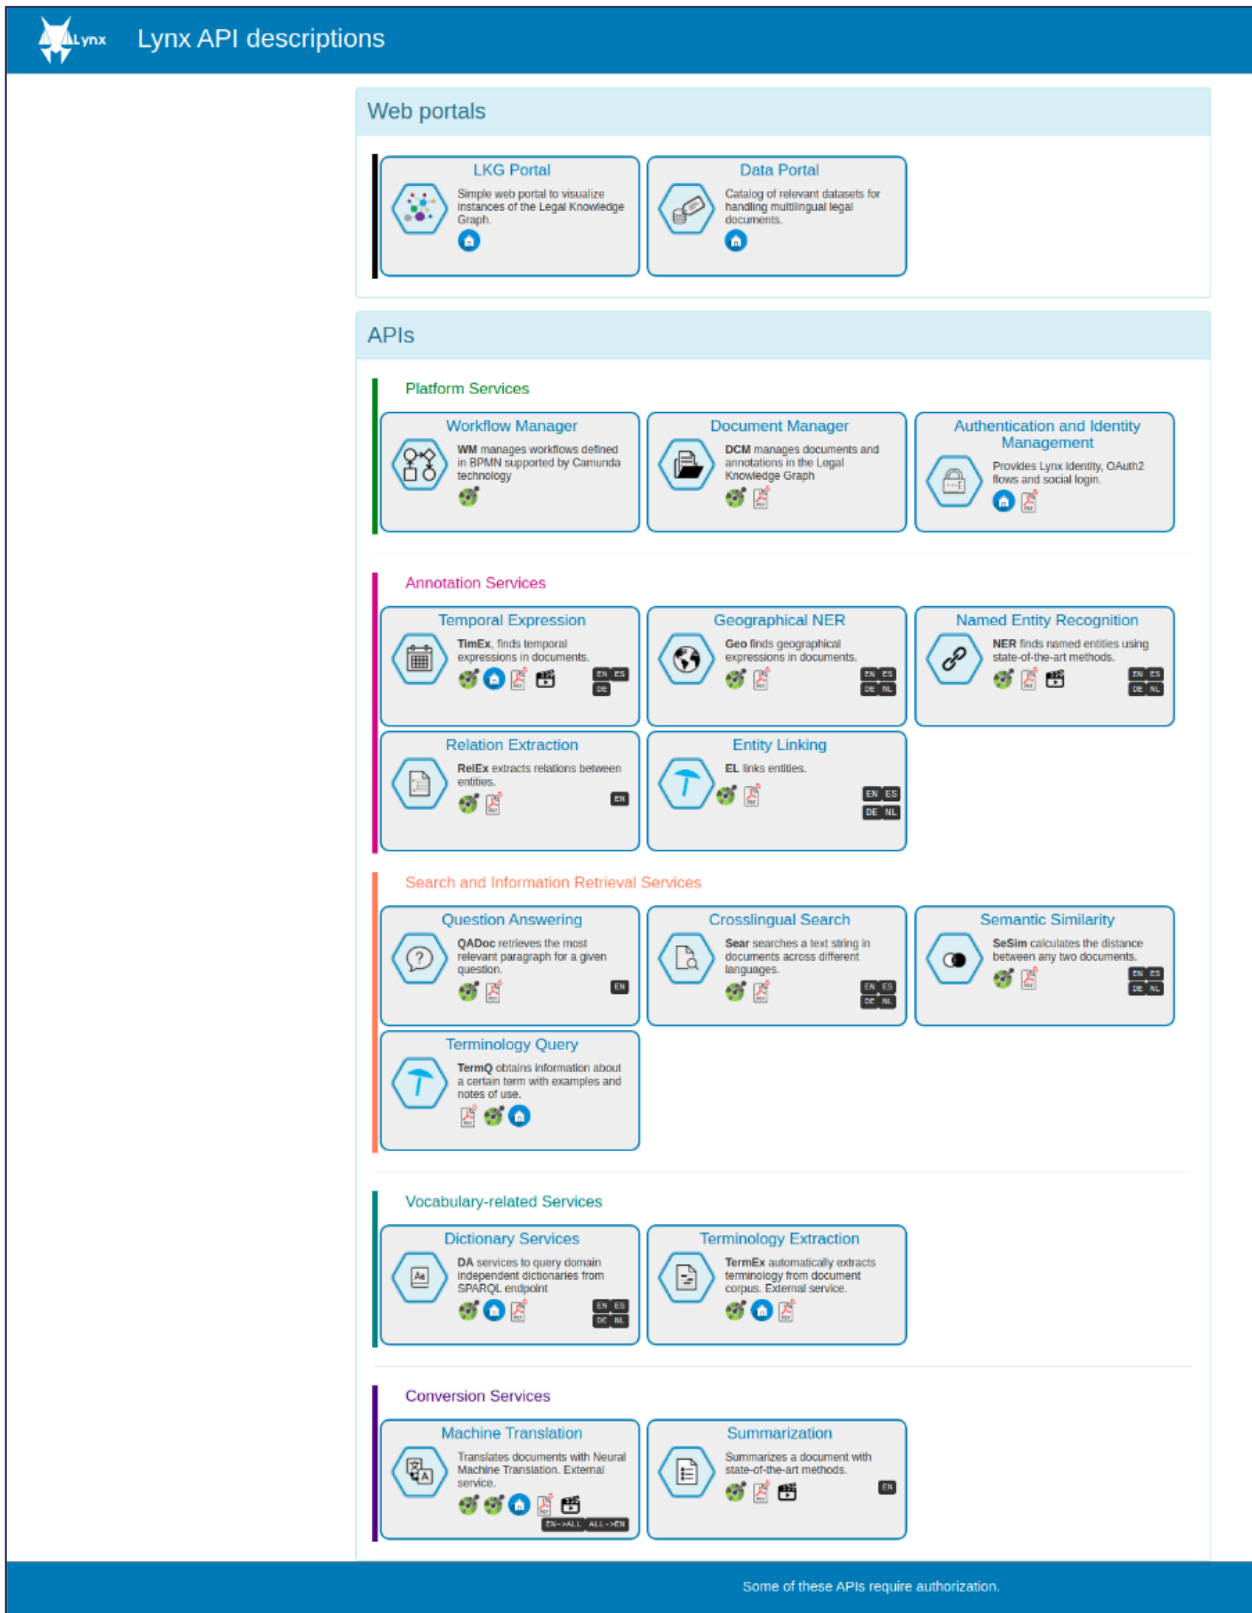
Lynx Lynx API descriptions

Web portals

LKG Portal
Simple web portal to visualize instances of the Legal Knowledge Graph.

Data Portal
Catalog of relevant datasets for handling multilingual legal documents.

APIs

Platform Services

Workflow Manager
WM manages workflows defined in BPMN supported by Camunda technology

Document Manager
DCM manages documents and annotations in the Legal Knowledge Graph

Authentication and Identity Management
Provides Lynx Identity, OAuth2 flows and social login.

Annotation Services

Temporal Expression
TimEx, finds temporal expressions in documents.
EN ES DE

Geographical NER
Geo finds geographical expressions in documents.
EN ES DE NL

Named Entity Recognition
NER finds named entities using state-of-the-art methods.
EN ES DE NL

Relation Extraction
RelEx extracts relations between entities.
EN

Entity Linking
EL links entities.
EN ES DE NL

Search and Information Retrieval Services

Question Answering
QADoc retrieves the most relevant paragraph for a given question.
EN

Crosslingual Search
Sear searches a text string in documents across different languages.
EN ES DE NL

Semantic Similarity
SeSim calculates the distance between any two documents.
EN ES DE NL

Terminology Query
TermQ obtains information about a certain term with examples and notes of use.

Vocabulary-related Services

Dictionary Services
DA services to query domain independent dictionaries from SPARQL endpoint
EN ES DE NL

Terminology Extraction
TermEx automatically extracts terminology from document corpus. External service.

Conversion Services

Machine Translation
Translates documents with Neural Machine Translation. External service.
EN->ALL ALL->EN

Summarization
Summarizes a document with state-of-the-art methods.
EN

Some of these APIs require authorization.